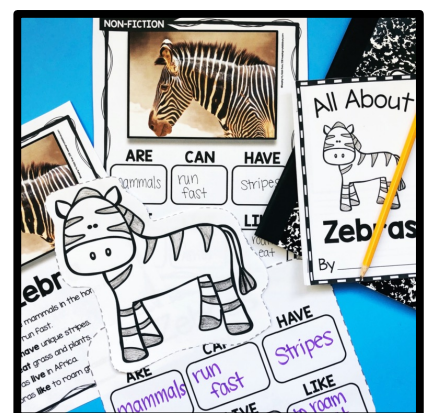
NON-FICTION

ARE
mammals

CAN
run fast

HAVE
Stripes

LI
you
eat

All About
Zebras
By

Zebr

mammals in the hor
run fast.
have unique stripes.
at grass and plants.
as live in Africa.
as like to roam g

ARE
mammals

CA
run fast

HAVE
Stripes

LIKE
to roam

VE